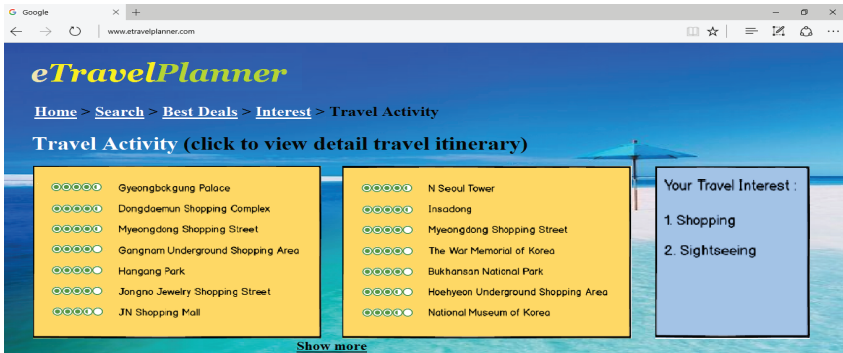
Google

www.etravelplanner.com

eTravelPlanner

Home > Search > Best Deals > Interest > Travel Activity

Travel Activity (click to view detail travel itinerary)

Gyeongbokgung Palace
Dongdaemun Shopping Complex
Myeongdong Shopping Street
Gangnam Underground Shopping Area
Hangang Park
Jongno Jewelry Shopping Street
JN Shopping Mall

N Seoul Tower
Insadong
Myeongdong Shopping Street
The War Memorial of Korea
Bukhansan National Park
Hoehyeon Underground Shopping Area
National Museum of Korea

Your Travel Interest :
1. Shopping
2. Sightseeing

Show more